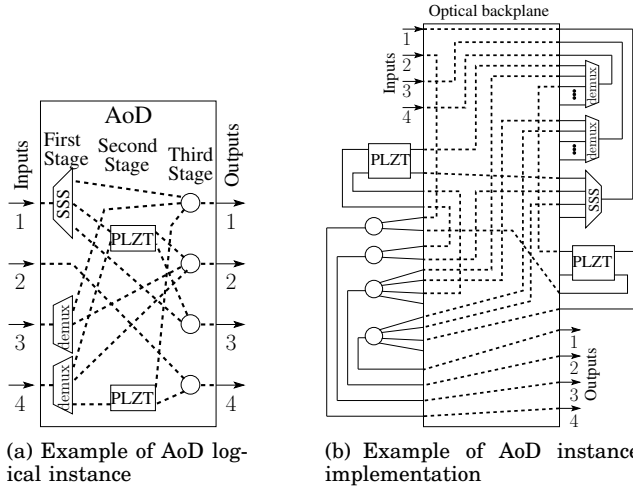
AoD

Inputs

First Stage

Second Stage

Third Stage

Outputs

SSS

PLZT

demux

demux

PLZT

1

2

3

4

1

2

3

4

(a) Example of AoD logical instance

Optical backplane

Inputs

1

2

3

4

demux

demux

PLZT

SSS

PLZT

1

2

3

4

Outputs

(b) Example of AoD instance implementation